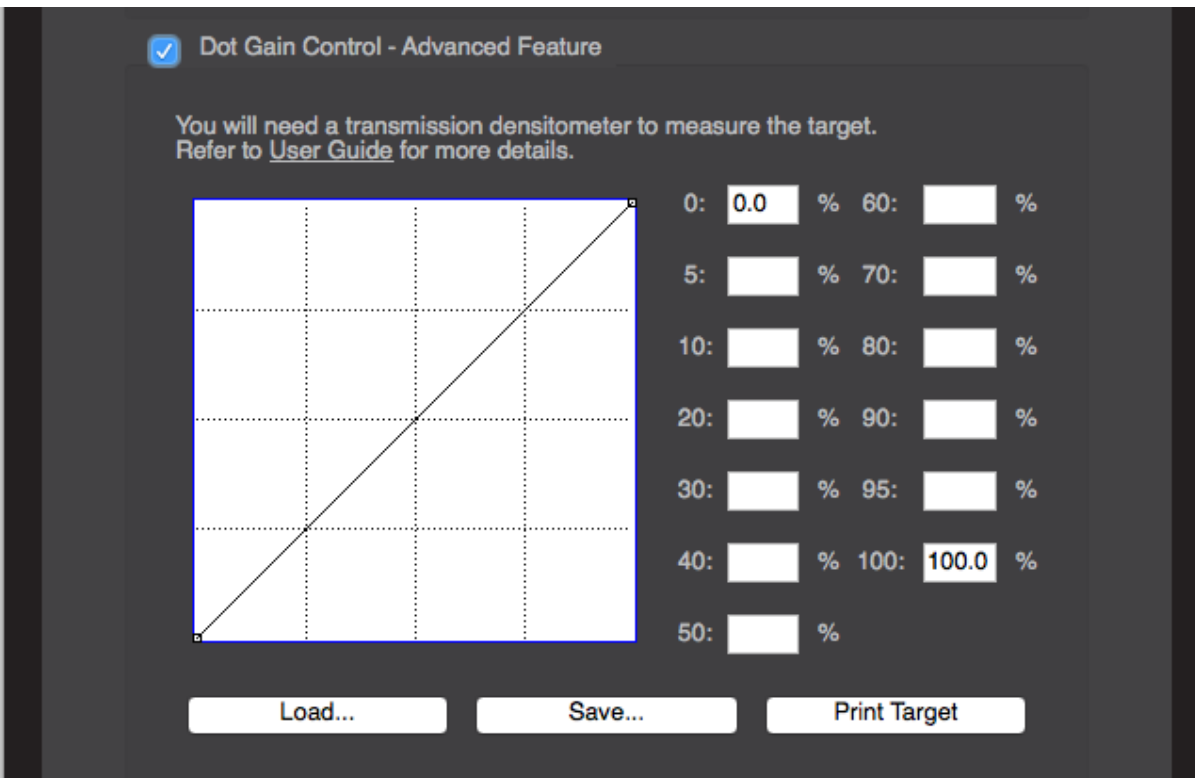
Dot Gain Control - Advanced Feature

You will need a transmission densitometer to measure the target.
Refer to User Guide for more details.

0: 0.0 % 60: %
5: % 70: %
10: % 80: %
20: % 90: %
30: % 95: %
40: % 100: 100.0 %
50: %

Load... Save... Print Target